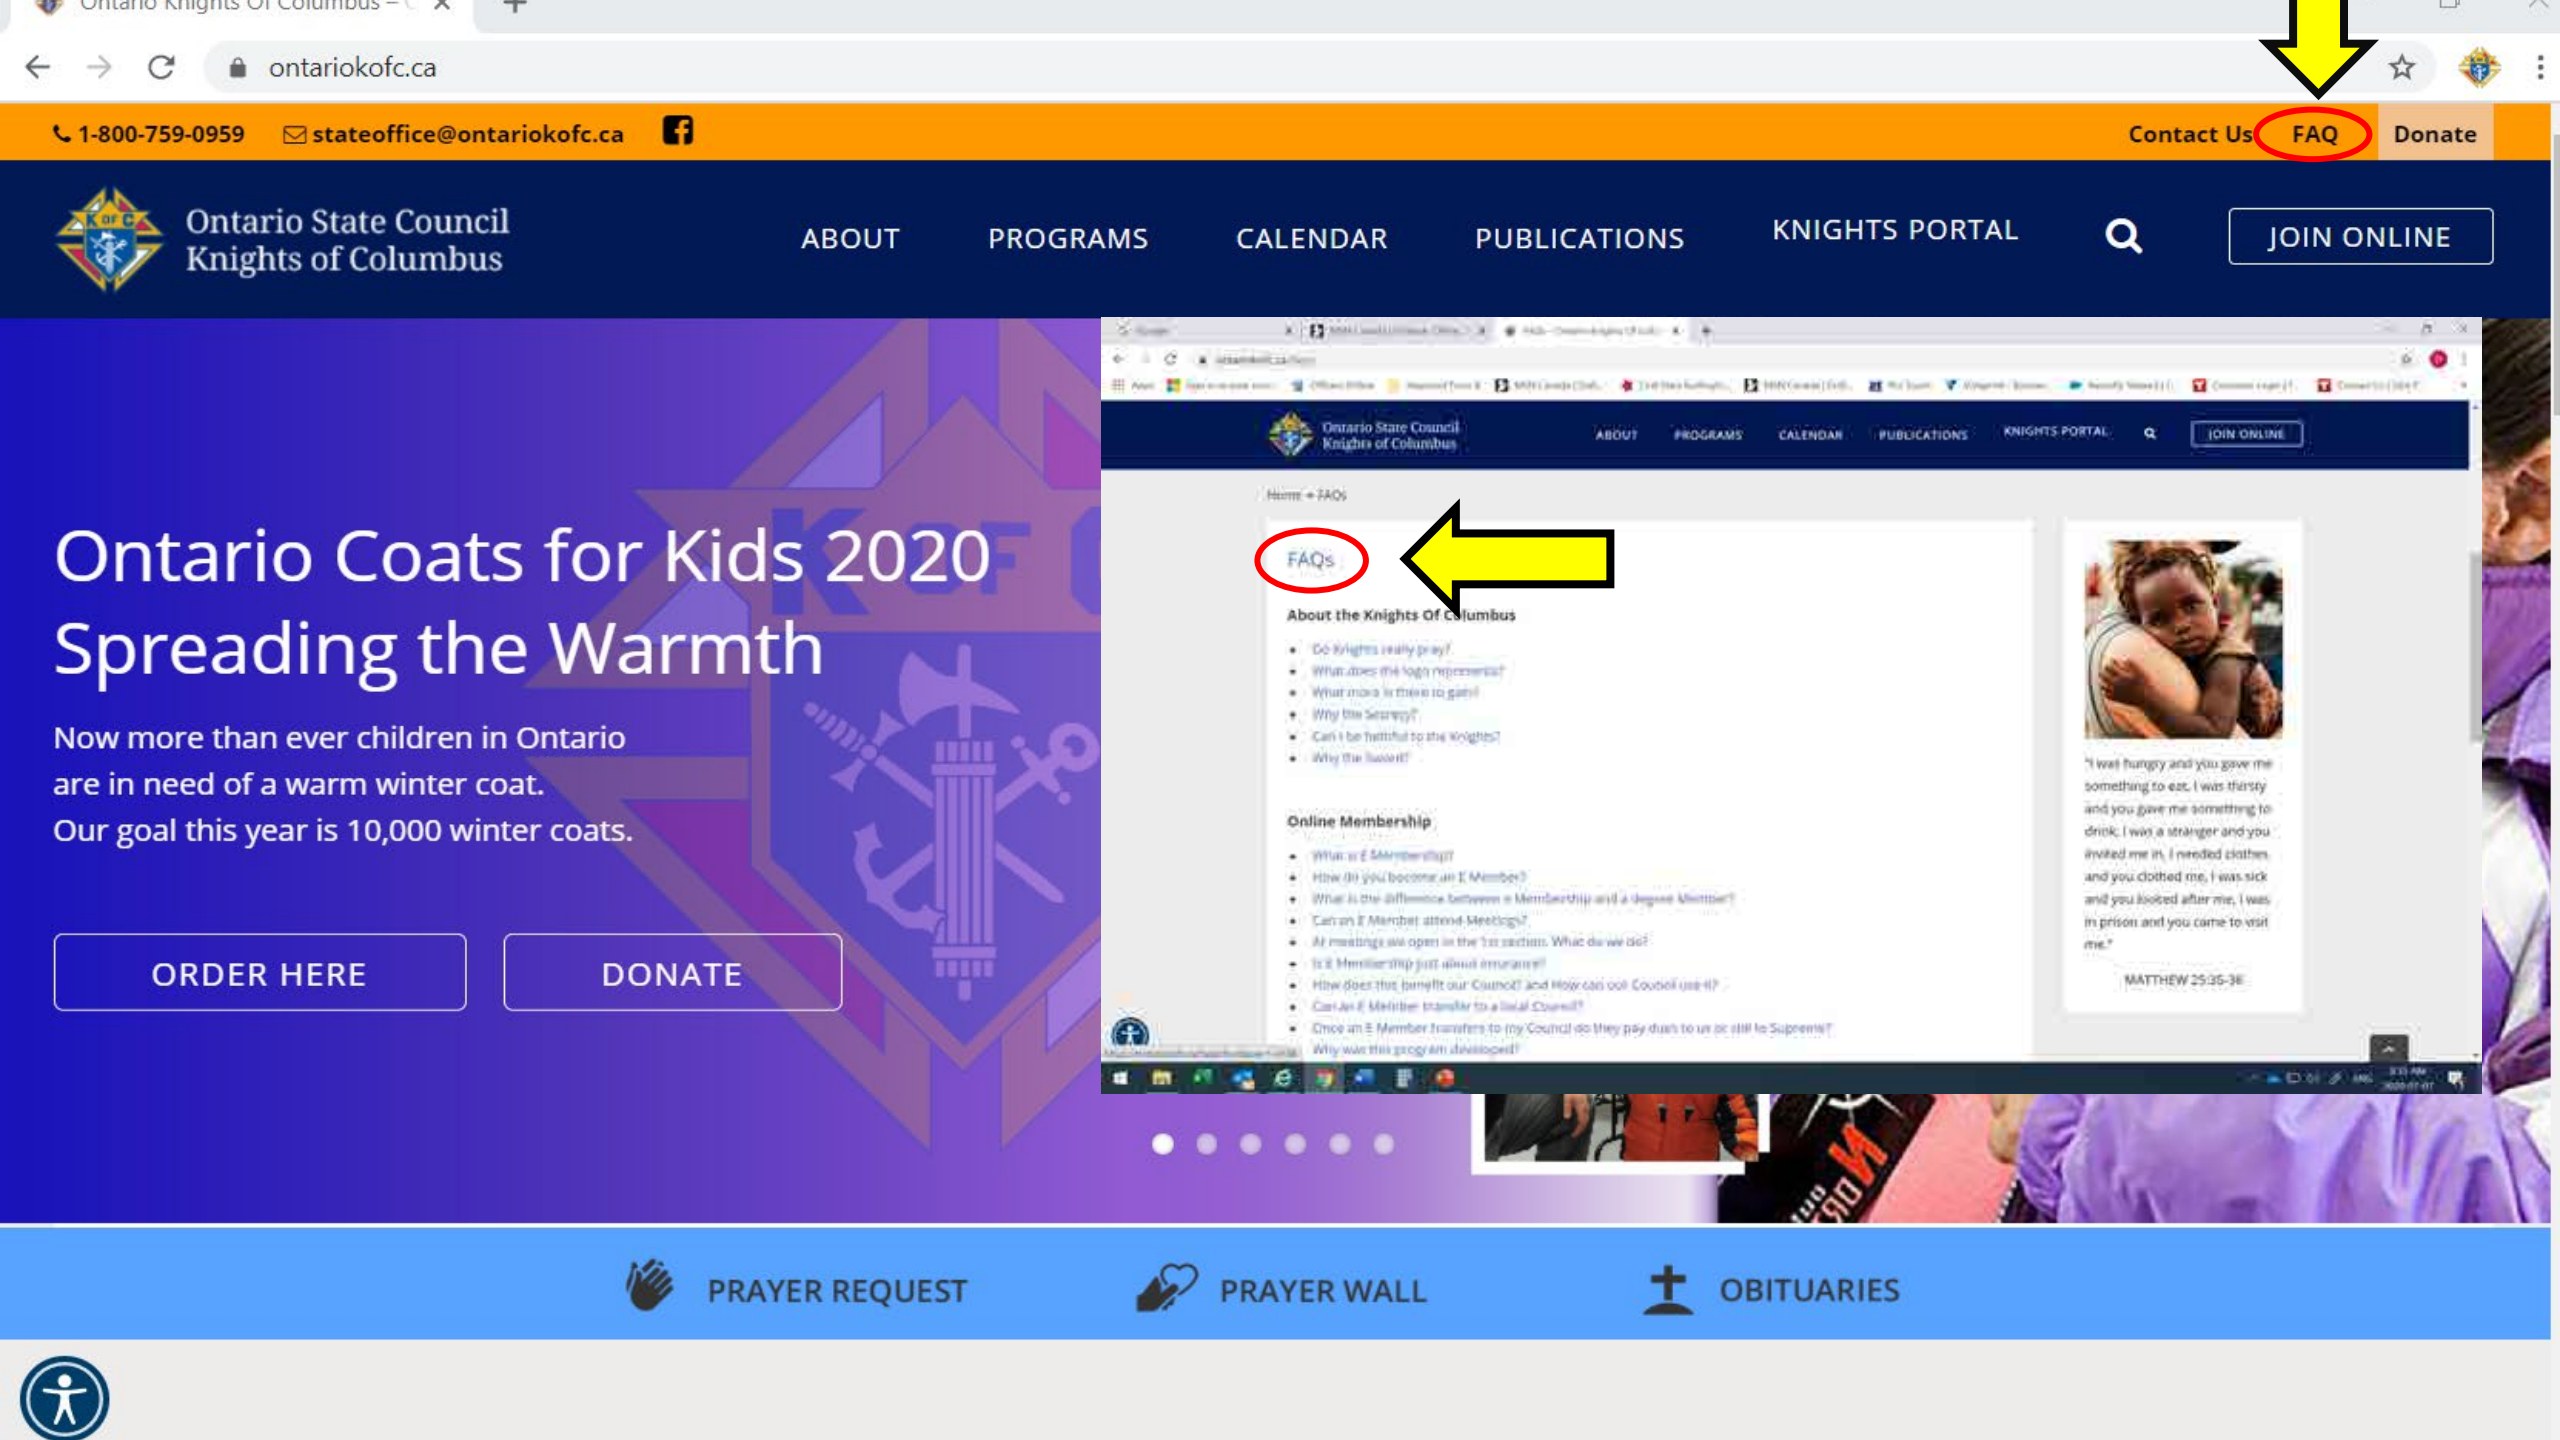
Ontario Knights Of Columbus – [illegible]

ontariokofc.ca

1-800-759-0959 stateoffice@ontariokofc.ca

Contact Us FAQ Donate

Ontario State Council
Knights of Columbus

ABOUT PROGRAMS CALENDAR PUBLICATIONS KNIGHTS PORTAL JOIN ONLINE

Ontario Coats for Kids 2020
Spreading the Warmth

Now more than ever children in Ontario are in need of a warm winter coat.
Our goal this year is 10,000 winter coats.

ORDER HERE DONATE

Ontario State Council
Knights of Columbus

ABOUT PROGRAMS CALENDAR PUBLICATIONS KNIGHTS PORTAL JOIN ONLINE

Home » FAQs

FAQs

About the Knights Of Columbus

- Do Knights really pray?
- What does the logo represent?
- What more is there to gain?
- Why the Secrecy?
- Can I be faithful to the Knights?
- Why the Sword?

Online Membership

- What is E Membership?
- How do you become an E Member?
- What is the difference between e Membership and a degree Member?
- Can an E Member attend Meetings?
- At meetings are open in the 1st section. What do we do?
- Is E Membership just about insurance?
- How does this benefit our Council? and How can our Council use it?
- Can an E Member transfer to a local Council?
- Once an E Member transfers to my Council do they pay dues to us or still to Supreme?
- Why was this program developed?

"I was hungry and you gave me something to eat, I was thirsty and you gave me something to drink, I was a stranger and you invited me in, I needed clothes and you clothed me, I was sick and you looked after me, I was in prison and you came to visit me."

MATTHEW 25:35-36

PRAYER REQUEST PRAYER WALL OBITUARIES